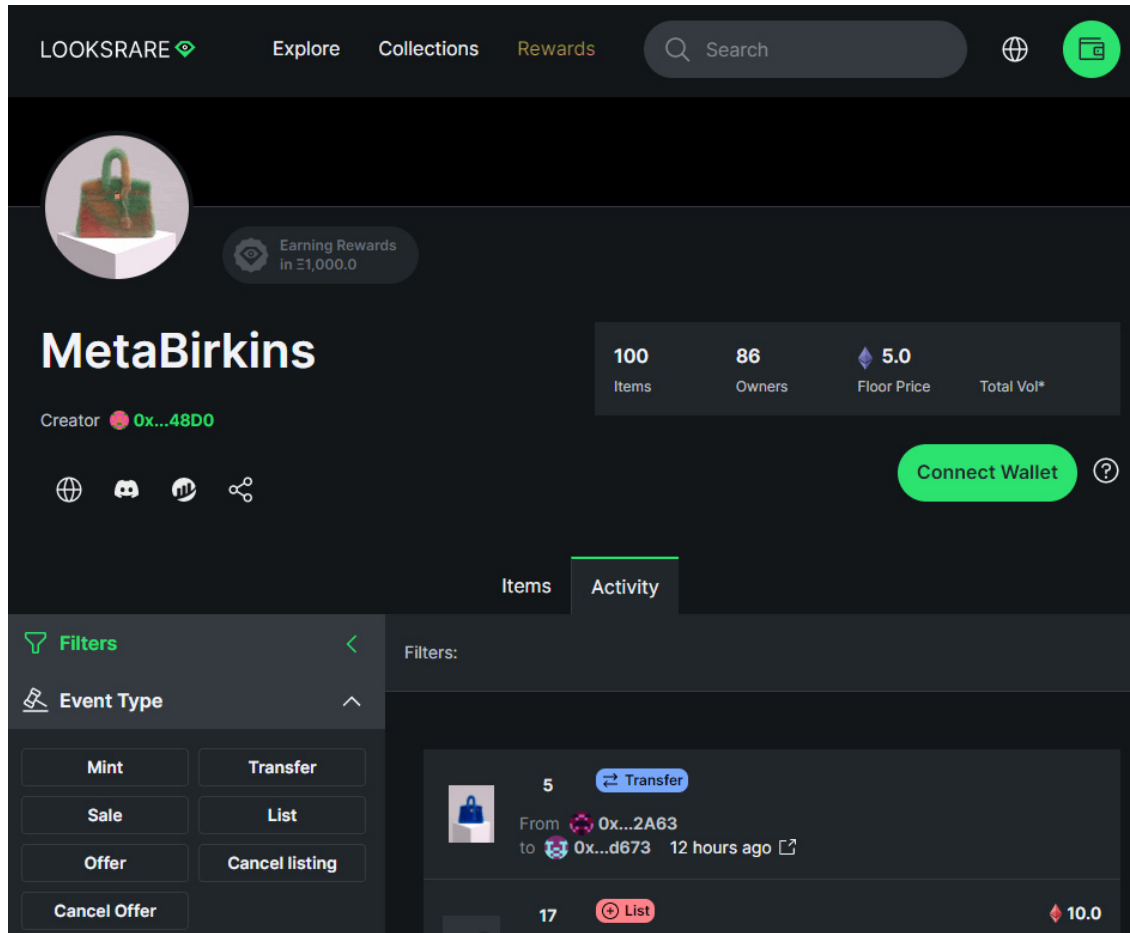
LOOKSRARE

Explore Collections Rewards Search

Earning Rewards in Ξ1,000.0

MetaBirkins

Creator 0x...48D0

| 100 | 86 | 5.0 | |
|---|---|---|---|
| Items | Owners | Floor Price | Total Vol* |

Connect Wallet

Items Activity

Filters

Event Type

Mint Transfer
Sale List
Offer Cancel listing
Cancel Offer

Filters:

5 Transfer
From 0x...2A63
to 0x...d673 12 hours ago

17 List 10.0